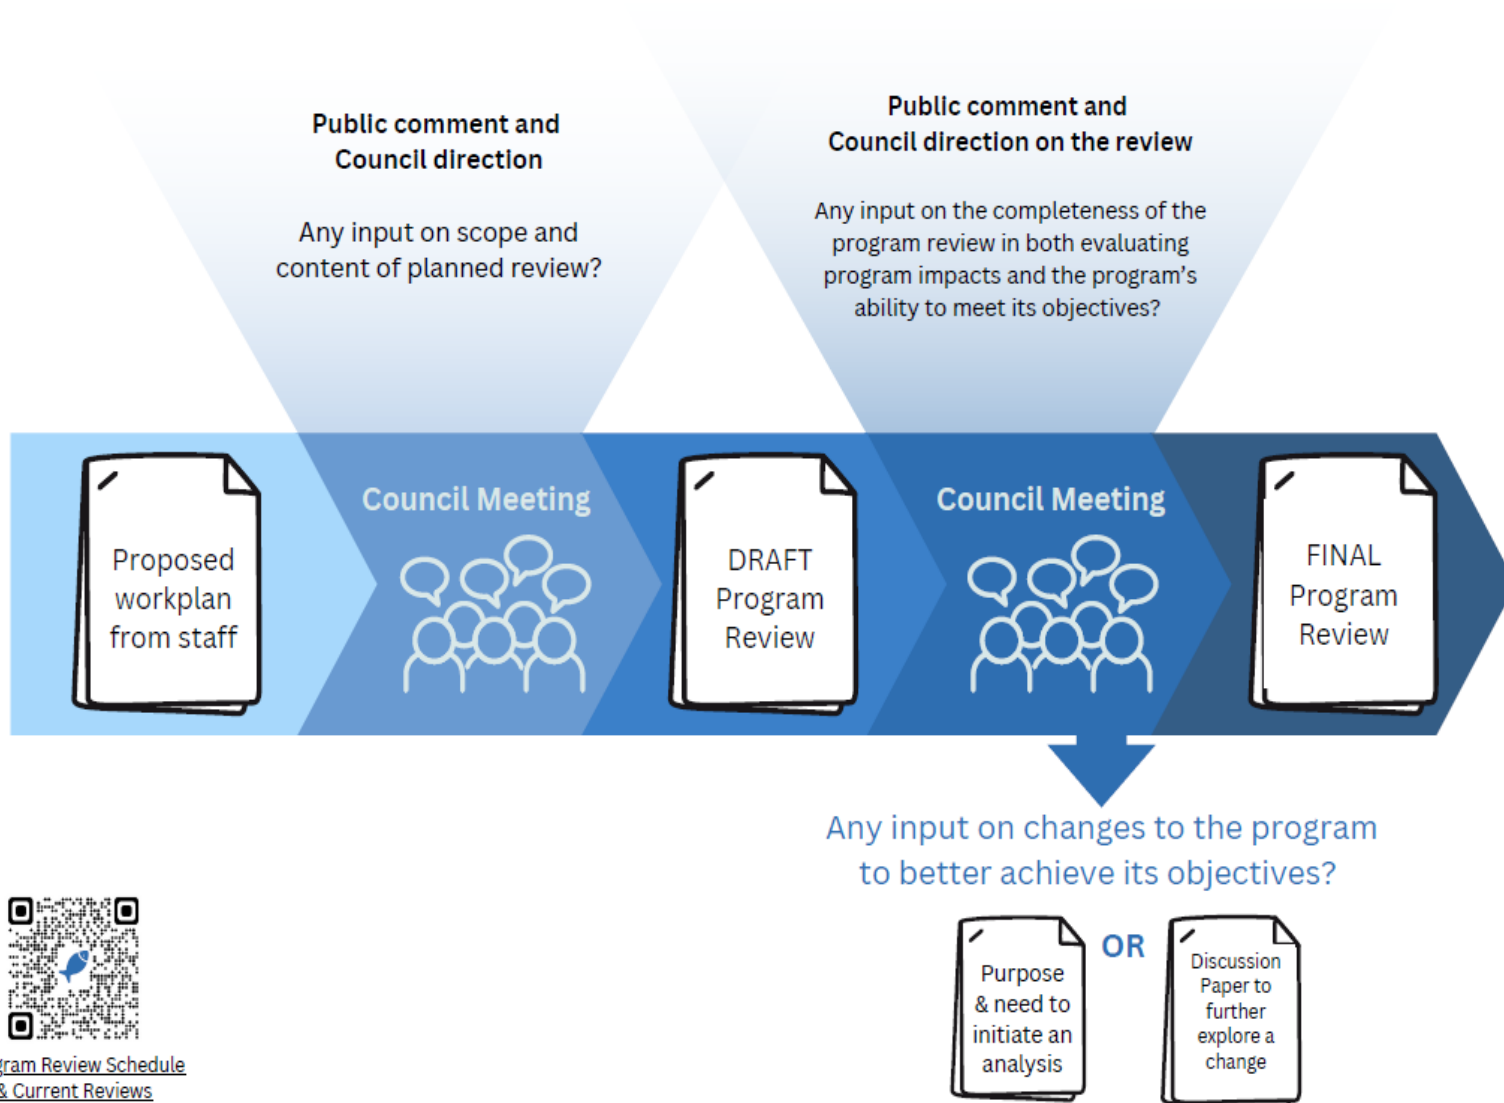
Public comment and Council direction

Any input on scope and content of planned review?

Public comment and Council direction on the review

Any input on the completeness of the program review in both evaluating program impacts and the program's ability to meet its objectives?

Proposed workplan from staff

Council Meeting

DRAFT Program Review

Council Meeting

FINAL Program Review

Any input on changes to the program to better achieve its objectives?

Purpose & need to initiate an analysis

OR

Discussion Paper to further explore a change

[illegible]gram Review Schedule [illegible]& Current Reviews